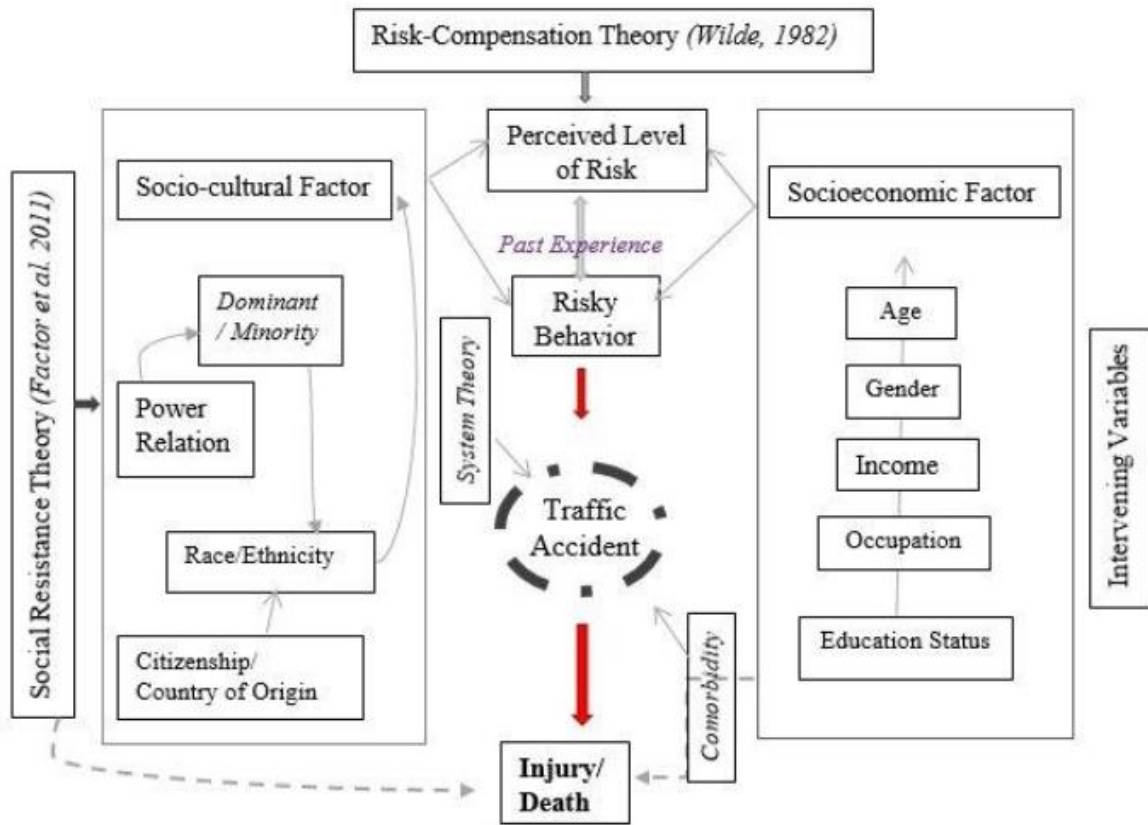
Risk-Compensation Theory (Wilde, 1982)

Social Resistance Theory (Factor et al. 2011)

Socio-cultural Factor

Dominant / Minority

Power Relation

Race/Ethnicity

Citizenship/ Country of Origin

Perceived Level of Risk

Past Experience

Risky Behavior

System Theory

Traffic Accident

Comorbidity

Injury/ Death

Socioeconomic Factor

Age

Gender

Income

Occupation

Education Status

Intervening Variables